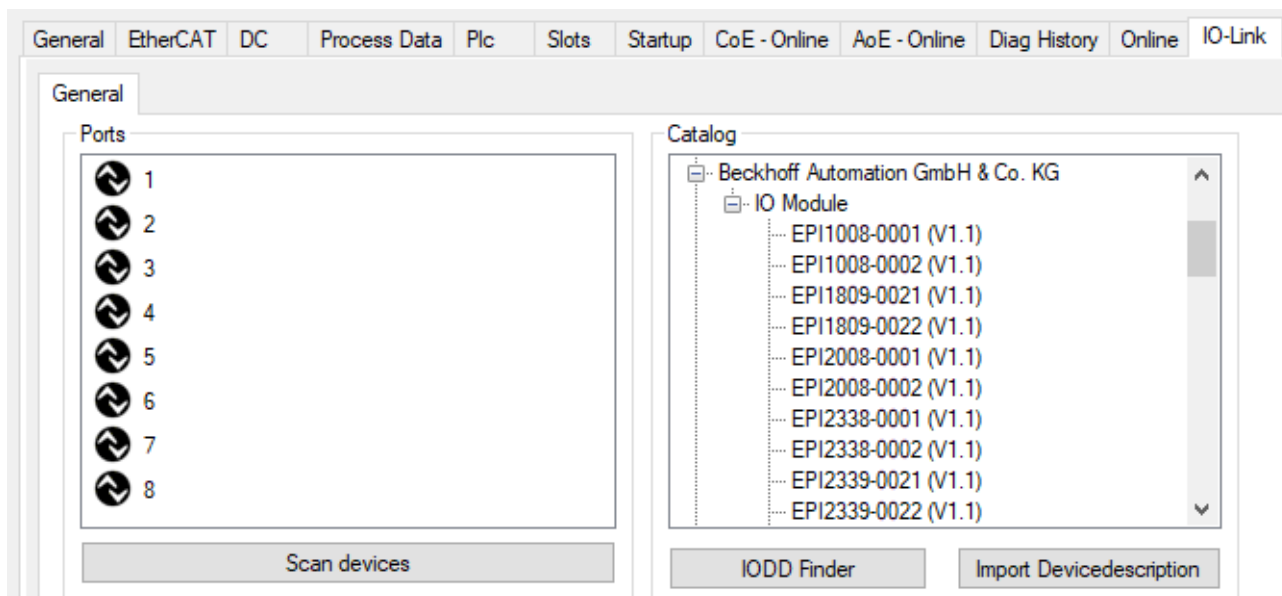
General | EtherCAT | DC | Process Data | Plc | Slots | Startup | CoE - Online | AoE - Online | Diag History | Online | IO-Link

General

Ports

1
2
3
4
5
6
7
8

Scan devices

Catalog

Beckhoff Automation GmbH & Co. KG
IO Module
EPI1008-0001 (V1.1)
EPI1008-0002 (V1.1)
EPI1809-0021 (V1.1)
EPI1809-0022 (V1.1)
EPI2008-0001 (V1.1)
EPI2008-0002 (V1.1)
EPI2338-0001 (V1.1)
EPI2338-0002 (V1.1)
EPI2339-0021 (V1.1)
EPI2339-0022 (V1.1)

IODD Finder

Import Devicedescription